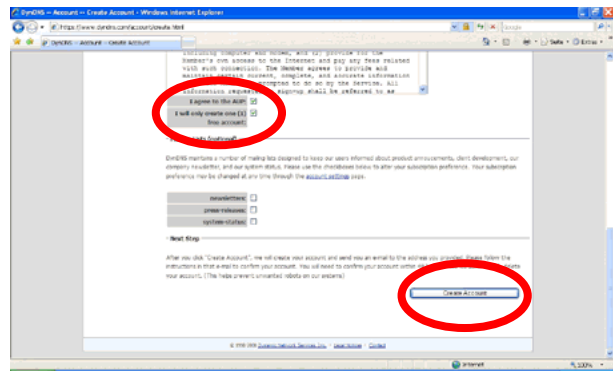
DynDNS — Account — Create Account - Windows Internet Explorer

https://www.dyndns.com/account/create.html

Google

DynDNS — Account — Create Account

Safety Tools

including computer and modem, and (c) provide for the Member's own access to the Internet and pay any fees related with such connection. The Member agrees to provide and maintain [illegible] current, complete, and accurate information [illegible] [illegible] to do so by the Service. All information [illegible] signup shall be referred to as

I agree to the AUP:

I will only create one (1) free account:

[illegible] Lists (optional)

DynDNS maintains a number of mailing lists designed to keep our users informed about product announcements, client development, our company newsletter, and our system status. Please use the checkboxes below to alter your subscription preference. Your subscription preference may be changed at any time through the account settings page.

newsletter:

press releases:

system status:

Next Step

After you click "Create Account", we will create your account and send you an email to the address you provided. Please follow the instructions in that e-mail to confirm your account. You will need to confirm your account within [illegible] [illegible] your account. (This helps prevent unwanted robots on our systems)

Create Account

© 1998-2008 Dynamic Network Services, Inc. — Legal Notices — Contact

Internet

100%